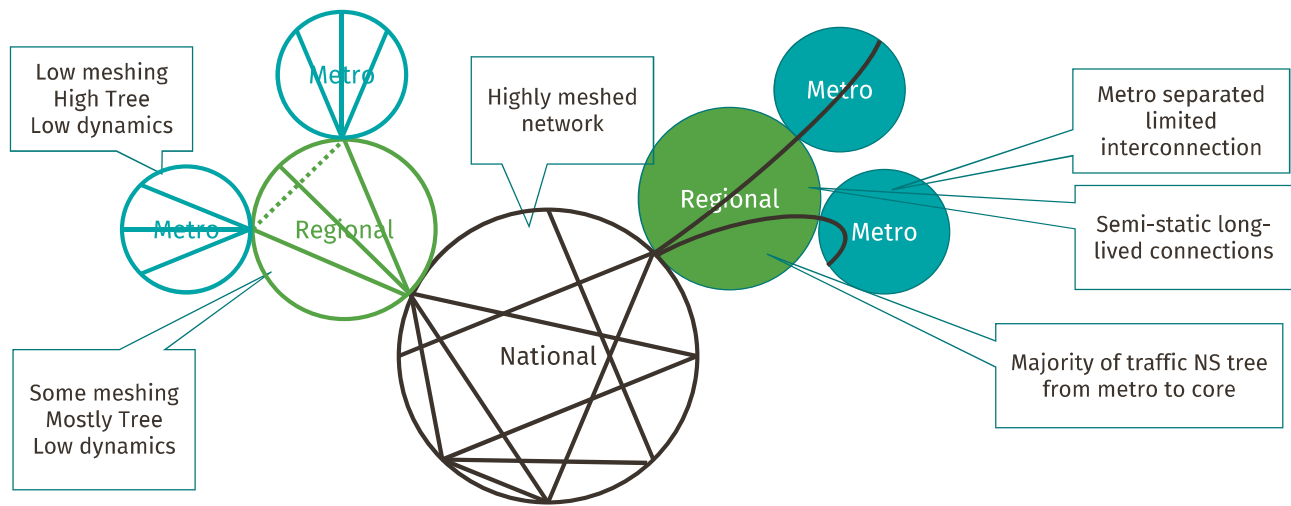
Low meshing
High Tree
Low dynamics

Metro

Metro

Regional

Some meshing
Mostly Tree
Low dynamics

Highly meshed network

National

Metro

Regional

Metro

Metro separated limited interconnection

Semi-static long-lived connections

Majority of traffic NS tree from metro to core